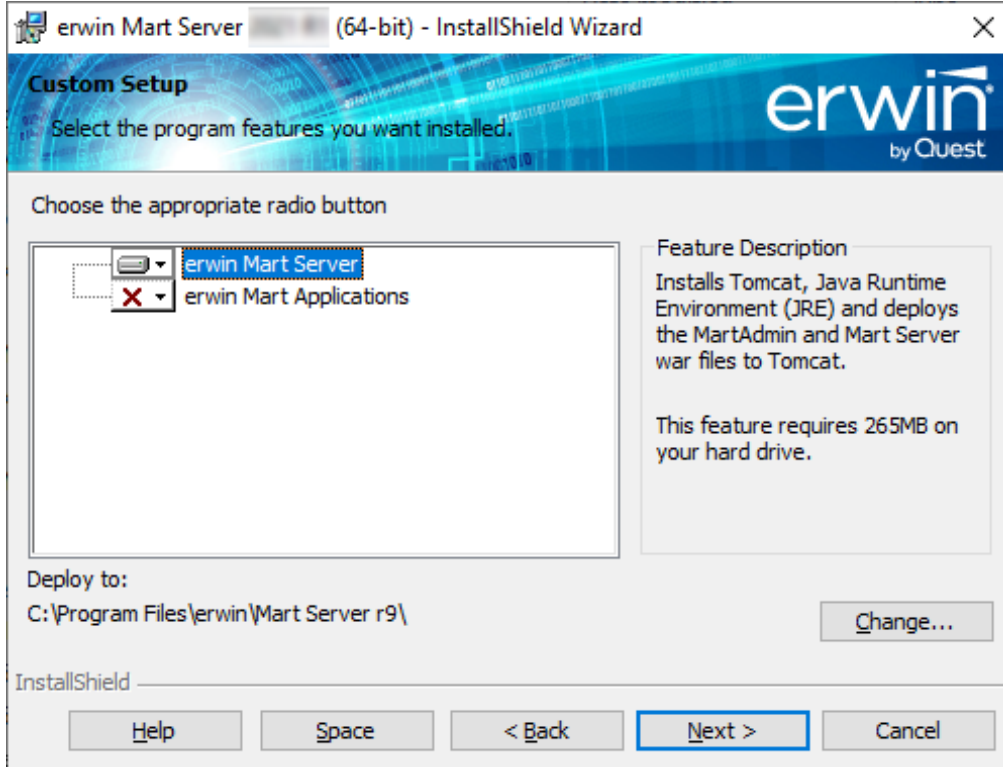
erwin Mart Server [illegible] (64-bit) - InstallShield Wizard

Custom Setup
Select the program features you want installed.

erwin by Quest

Choose the appropriate radio button

erwin Mart Server
erwin Mart Applications

Feature Description
Installs Tomcat, Java Runtime Environment (JRE) and deploys the MartAdmin and Mart Server war files to Tomcat.

This feature requires 265MB on your hard drive.

Deploy to:
C:\Program Files\erwin\Mart Server r9\

Change...

InstallShield

Help
Space
< Back
Next >
Cancel